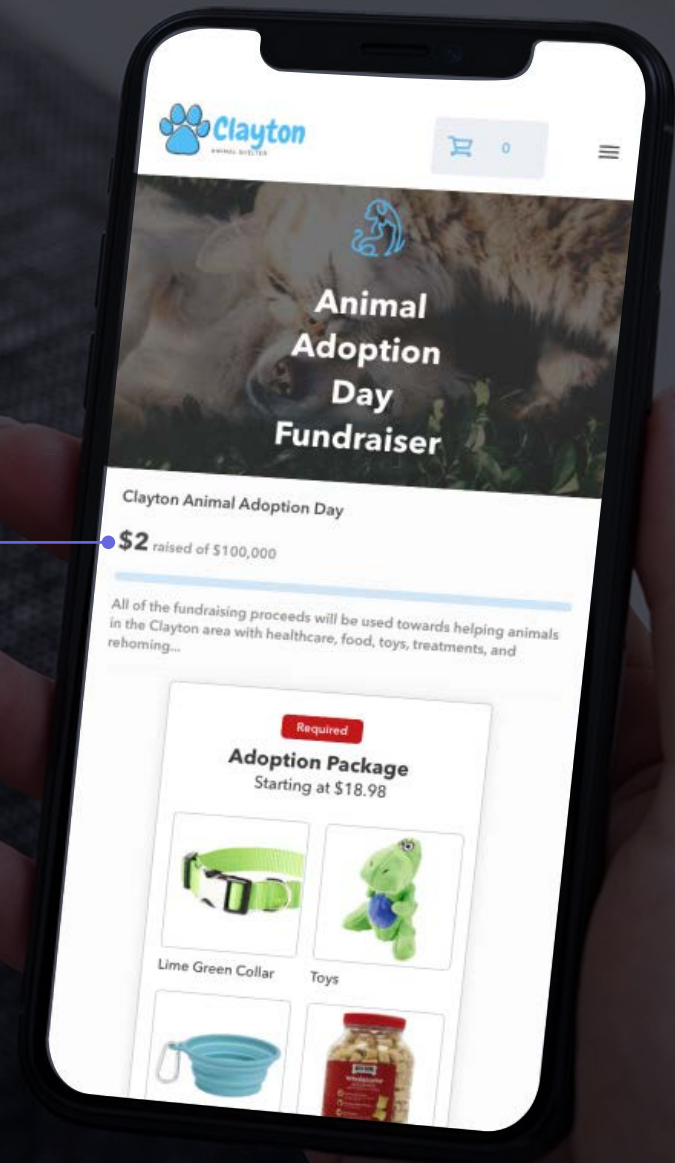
Clayton
ANIMAL SHELTER

0

Animal Adoption Day Fundraiser

Clayton Animal Adoption Day

$2 raised of $100,000

All of the fundraising proceeds will be used towards helping animals in the Clayton area with healthcare, food, toys, treatments, and rehoming...

Required
Adoption Package
Starting at $18.98

Lime Green Collar

Toys